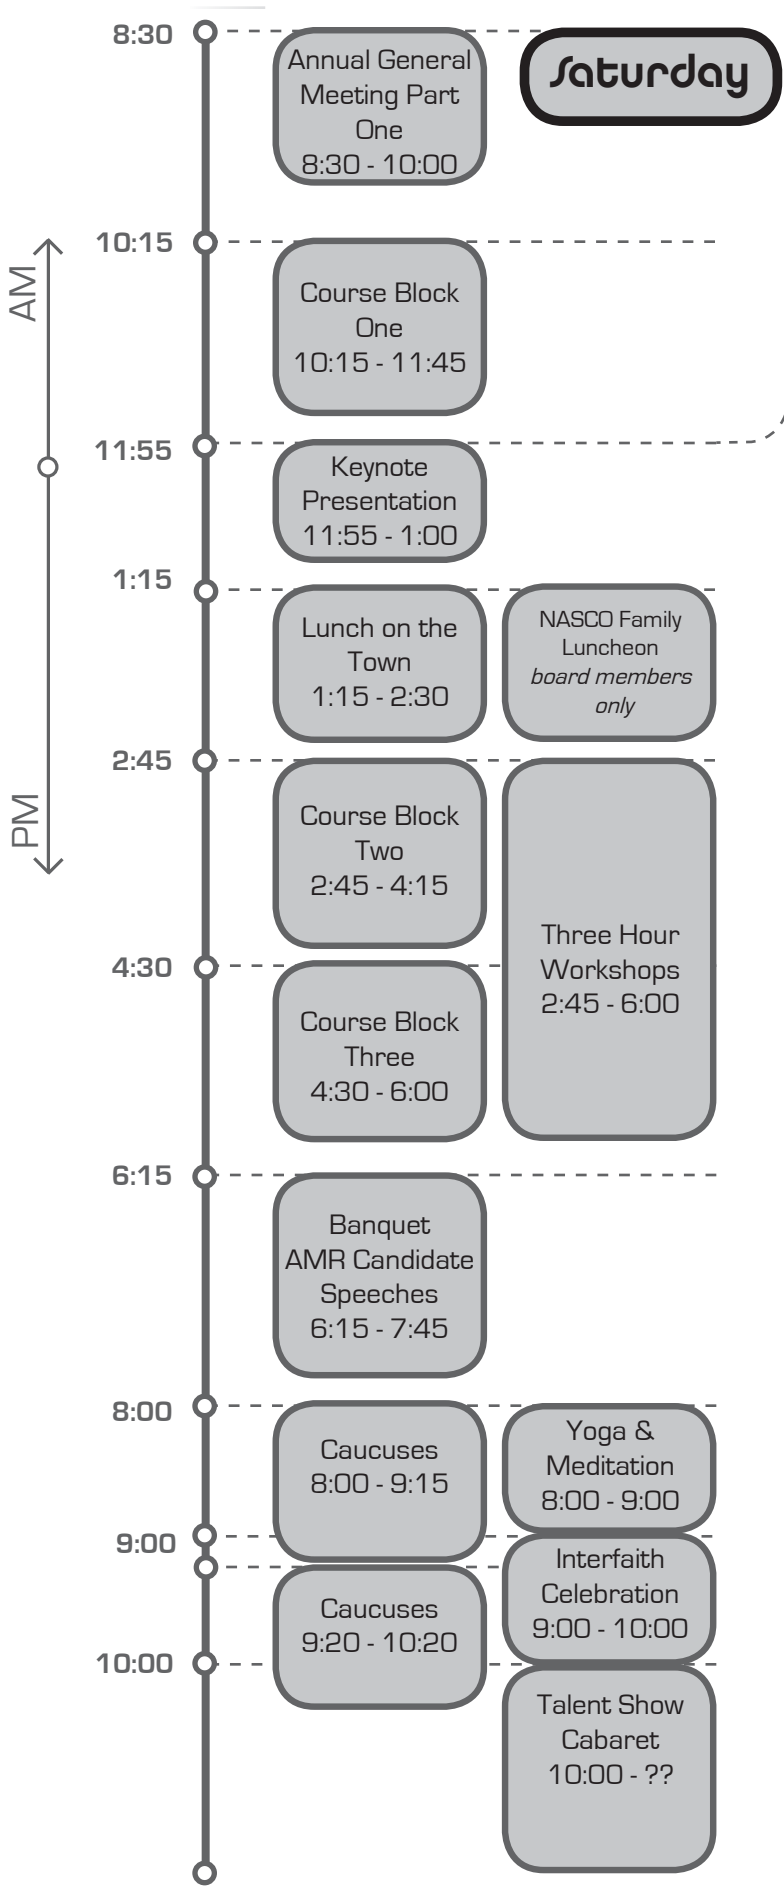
Saturday

AM

PM

8:30
Annual General Meeting Part One
8:30 - 10:00

10:15
Course Block One
10:15 - 11:45

11:55
Keynote Presentation
11:55 - 1:00

1:15
Lunch on the Town
1:15 - 2:30

NASCO Family Luncheon
*board members only*

2:45
Course Block Two
2:45 - 4:15

Three Hour Workshops
2:45 - 6:00

4:30
Course Block Three
4:30 - 6:00

6:15
Banquet
AMR Candidate Speeches
6:15 - 7:45

8:00
Caucuses
8:00 - 9:15

Yoga & Meditation
8:00 - 9:00

9:00
Interfaith Celebration
9:00 - 10:00

Caucuses
9:20 - 10:20

10:00
Talent Show Cabaret
10:00 - ??